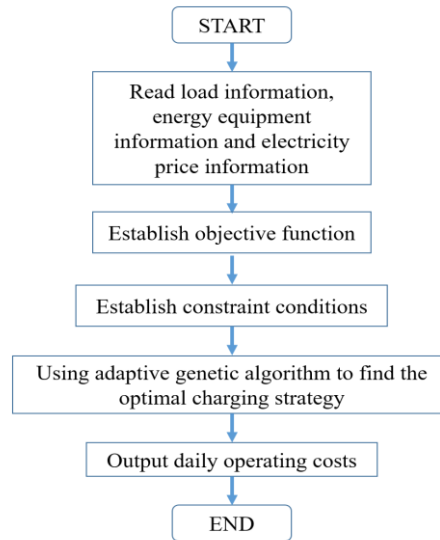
START

Read load information, energy equipment information and electricity price information

Establish objective function

Establish constraint conditions

Using adaptive genetic algorithm to find the optimal charging strategy

Output daily operating costs

END